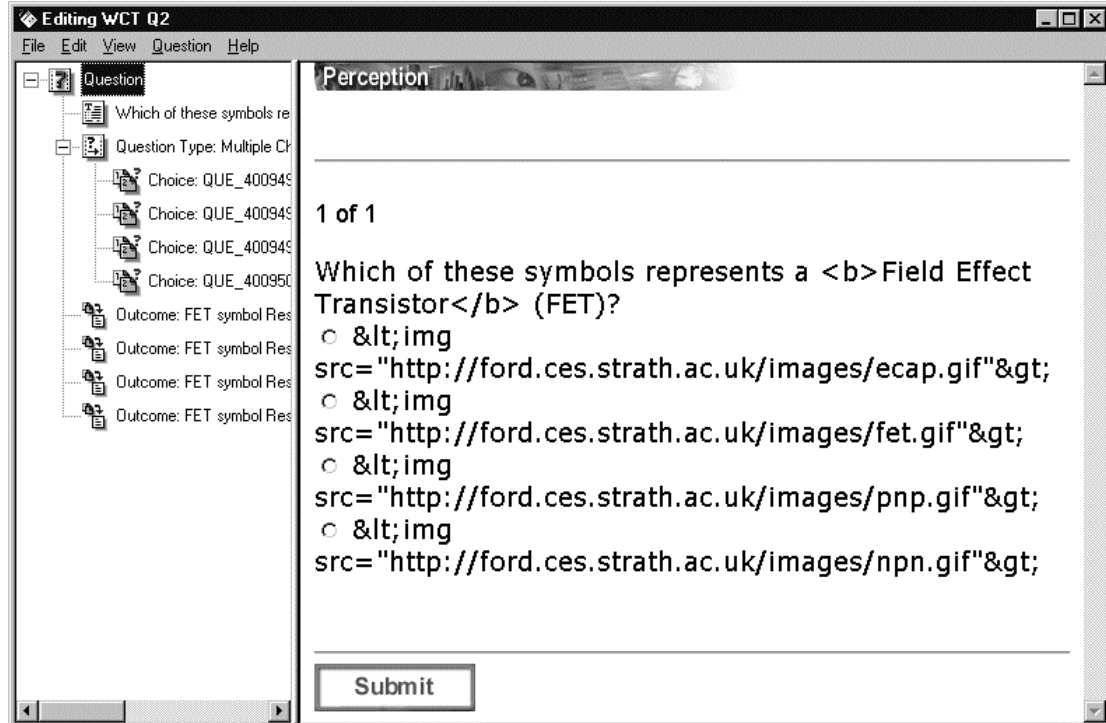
Editing WCT Q2

File Edit View Question Help

Question
Which of these symbols re
Question Type: Multiple Ch
Choice: QUE_40094
Choice: QUE_40094
Choice: QUE_40094
Choice: QUE_40095
Outcome: FET symbol Res
Outcome: FET symbol Res
Outcome: FET symbol Res
Outcome: FET symbol Res

Perception

1 of 1

Which of these symbols represents a <b>Field Effect Transistor</b> (FET)?
&lt;img src="http://ford.ces.strath.ac.uk/images/ecap.gif"&gt;
&lt;img src="http://ford.ces.strath.ac.uk/images/fet.gif"&gt;
&lt;img src="http://ford.ces.strath.ac.uk/images/pnp.gif"&gt;
&lt;img src="http://ford.ces.strath.ac.uk/images/npn.gif"&gt;

Submit